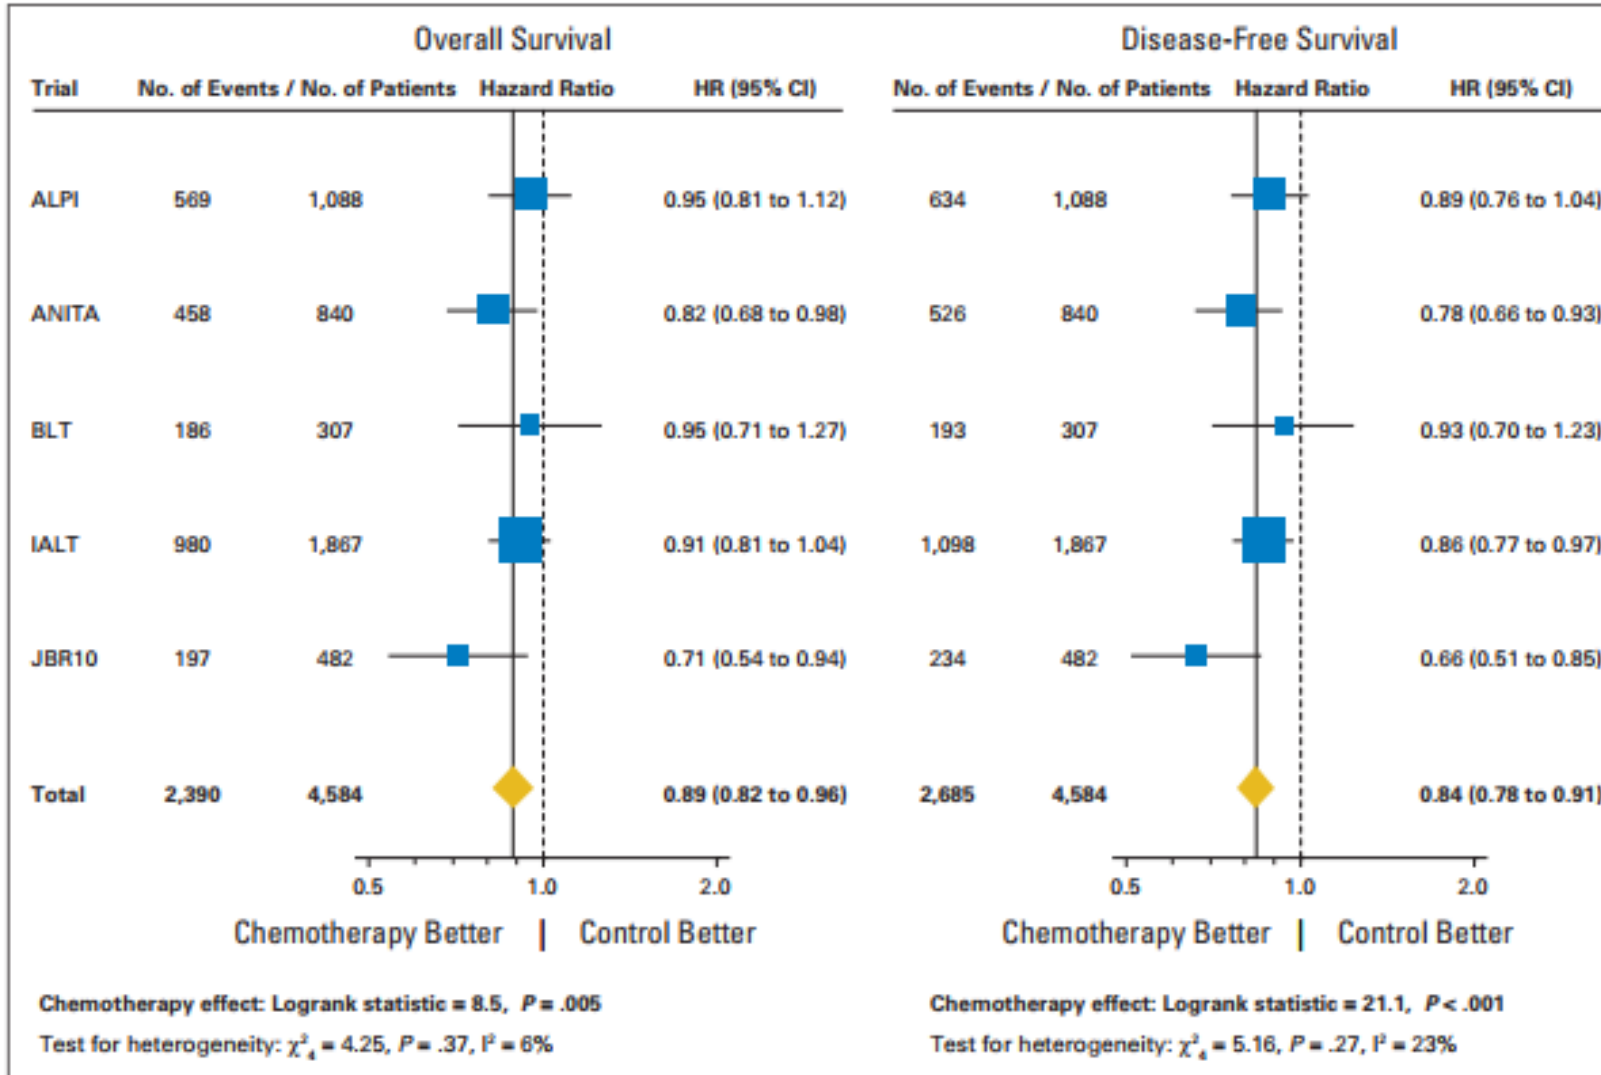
Overall Survival

| Trial | No. of Events / No. of Patients | | Hazard Ratio | HR (95% CI) |
|---|---|---|---|---|
| ALPI | 569 | 1,088 | | 0.95 (0.81 to 1.12) |
| ANITA | 458 | 840 | | 0.82 (0.68 to 0.98) |
| BLT | 186 | 307 | | 0.95 (0.71 to 1.27) |
| IALT | 980 | 1,867 | | 0.91 (0.81 to 1.04) |
| JBR10 | 197 | 482 | | 0.71 (0.54 to 0.94) |
| Total | 2,390 | 4,584 | | 0.89 (0.82 to 0.96) |

0.5 1.0 2.0

Chemotherapy Better | Control Better

Chemotherapy effect: Logrank statistic = 8.5, $P$ = .005

Test for heterogeneity: $\chi^2_4$ = 4.25, $P$ = .37, $I^2$ = 6%

Disease-Free Survival

| No. of Events / No. of Patients | | Hazard Ratio | HR (95% CI) |
|---|---|---|---|
| 634 | 1,088 | | 0.89 (0.76 to 1.04) |
| 526 | 840 | | 0.78 (0.66 to 0.93) |
| 193 | 307 | | 0.93 (0.70 to 1.23) |
| 1,098 | 1,867 | | 0.86 (0.77 to 0.97) |
| 234 | 482 | | 0.66 (0.51 to 0.85) |
| 2,685 | 4,584 | | 0.84 (0.78 to 0.91) |

0.5 1.0 2.0

Chemotherapy Better | Control Better

Chemotherapy effect: Logrank statistic = 21.1, $P$ < .001

Test for heterogeneity: $\chi^2_4$ = 5.16, $P$ = .27, $I^2$ = 23%